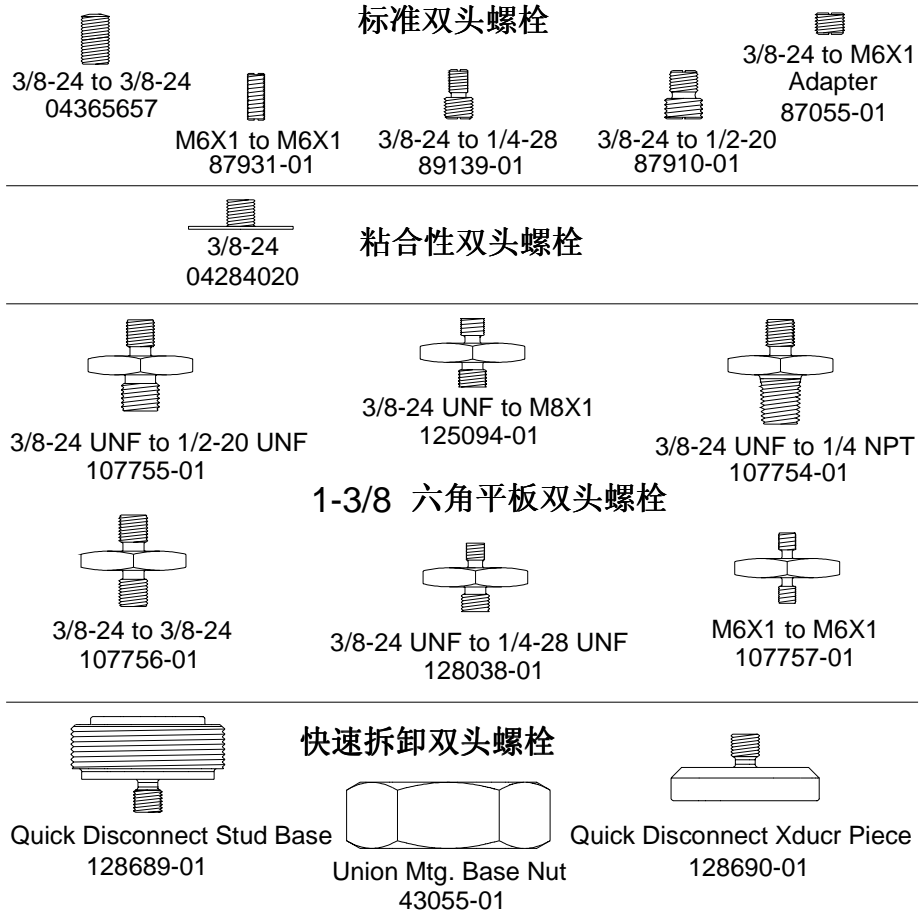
标准双头螺栓

3/8-24 to 3/8-24
04365657

M6X1 to M6X1
87931-01

3/8-24 to 1/4-28
89139-01

3/8-24 to 1/2-20
87910-01

3/8-24 to M6X1
Adapter
87055-01

3/8-24
04284020

粘合性双头螺栓

3/8-24 UNF to 1/2-20 UNF
107755-01

3/8-24 UNF to M8X1
125094-01

3/8-24 UNF to 1/4 NPT
107754-01

1-3/8 六角平板双头螺栓

3/8-24 to 3/8-24
107756-01

3/8-24 UNF to 1/4-28 UNF
128038-01

M6X1 to M6X1
107757-01

快速拆卸双头螺栓

Quick Disconnect Stud Base
128689-01

Union Mtg. Base Nut
43055-01

Quick Disconnect Xducr Piece
128690-01